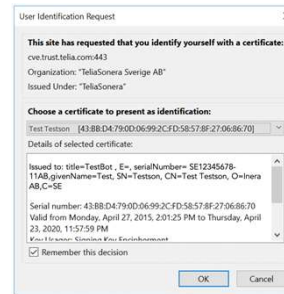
User Identification Request

This site has requested that you identify yourself with a certificate:

cve.trust.telia.com:443

Organization: "TeliaSonera Sverige AB"

Issued Under: "TeliaSonera"

Choose a certificate to present as identification:

Test Testson [43:BB:D4:79:0D:06:99:2C:FD:58:57:8F:27:06:86:70]

Details of selected certificate:

Issued to: title=TestBot , E=, serialNumber= SE12345678-11AB,givenName=Test, SN=Testson, CN=Test Testson, O=Inera AB,C=SE

Serial number: 43:BB:D4:79:0D:06:99:2C:FD:58:57:8F:27:06:86:70
Valid from Monday, April 27, 2015, 2:01:25 PM to Thursday, April 23, 2020, 11:57:59 PM
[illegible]

Remember this decision

OK Cancel